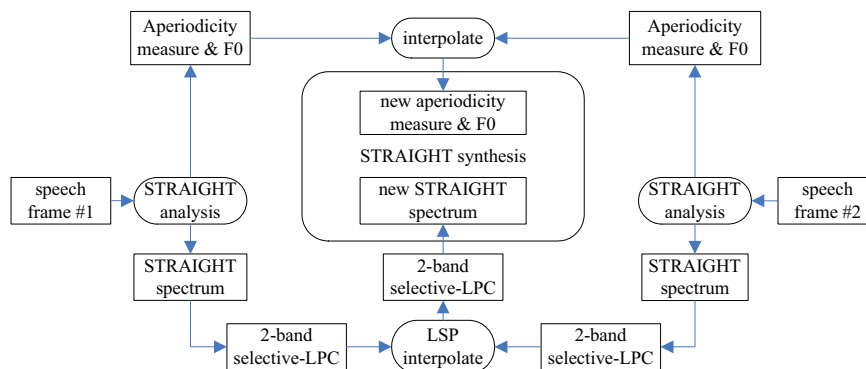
Aperiodicity measure & F0

interpolate

Aperiodicity measure & F0

new aperiodicity measure & F0

STRAIGHT synthesis

new STRAIGHT spectrum

speech frame #1

STRAIGHT analysis

STRAIGHT analysis

speech frame #2

STRAIGHT spectrum

2-band selective-LPC

STRAIGHT spectrum

2-band selective-LPC

LSP interpolate

2-band selective-LPC